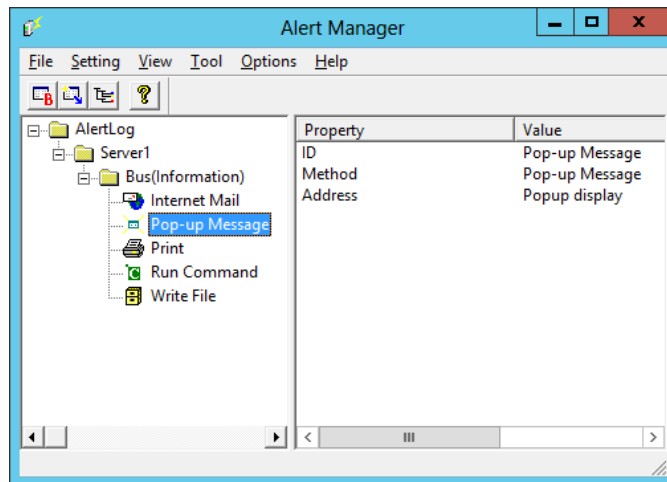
Alert Manager

File Setting View Tool Options Help

AlertLog
Server1
Bus(Information)
Internet Mail
Pop-up Message
Print
Run Command
Write File

| Property | Value |
|---|---|
| ID | Pop-up Message |
| Method | Pop-up Message |
| Address | Popup display |